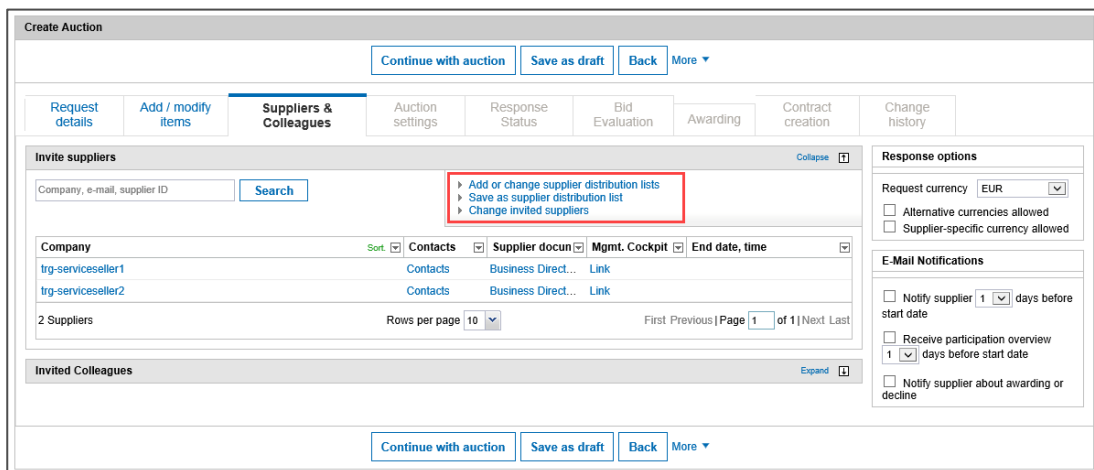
Create Auction

Continue with auction Save as draft Back More ▼

Request details | Add / modify items | Suppliers & Colleagues | Auction settings | Response Status | Bid Evaluation | Awarding | Contract creation | Change history

Invite suppliers Collapse

Company, e-mail, supplier ID Search

▸ Add or change supplier distribution lists
▸ Save as supplier distribution list
▸ Change invited suppliers

| Company Sort. | Contacts | Supplier docun | Mgmt. Cockpit | End date, time |
|---|---|---|---|---|
| trg-serviceseller1 | Contacts | Business Direct... | Link | |
| trg-serviceseller2 | Contacts | Business Direct... | Link | |

2 Suppliers Rows per page 10 First Previous | Page 1 of 1 | Next Last

Invited Colleagues Expand

Response options

Request currency EUR

Alternative currencies allowed

Supplier-specific currency allowed

E-Mail Notifications

Notify supplier 1 days before start date

Receive participation overview 1 days before start date

Notify supplier about awarding or decline

Continue with auction Save as draft Back More ▼